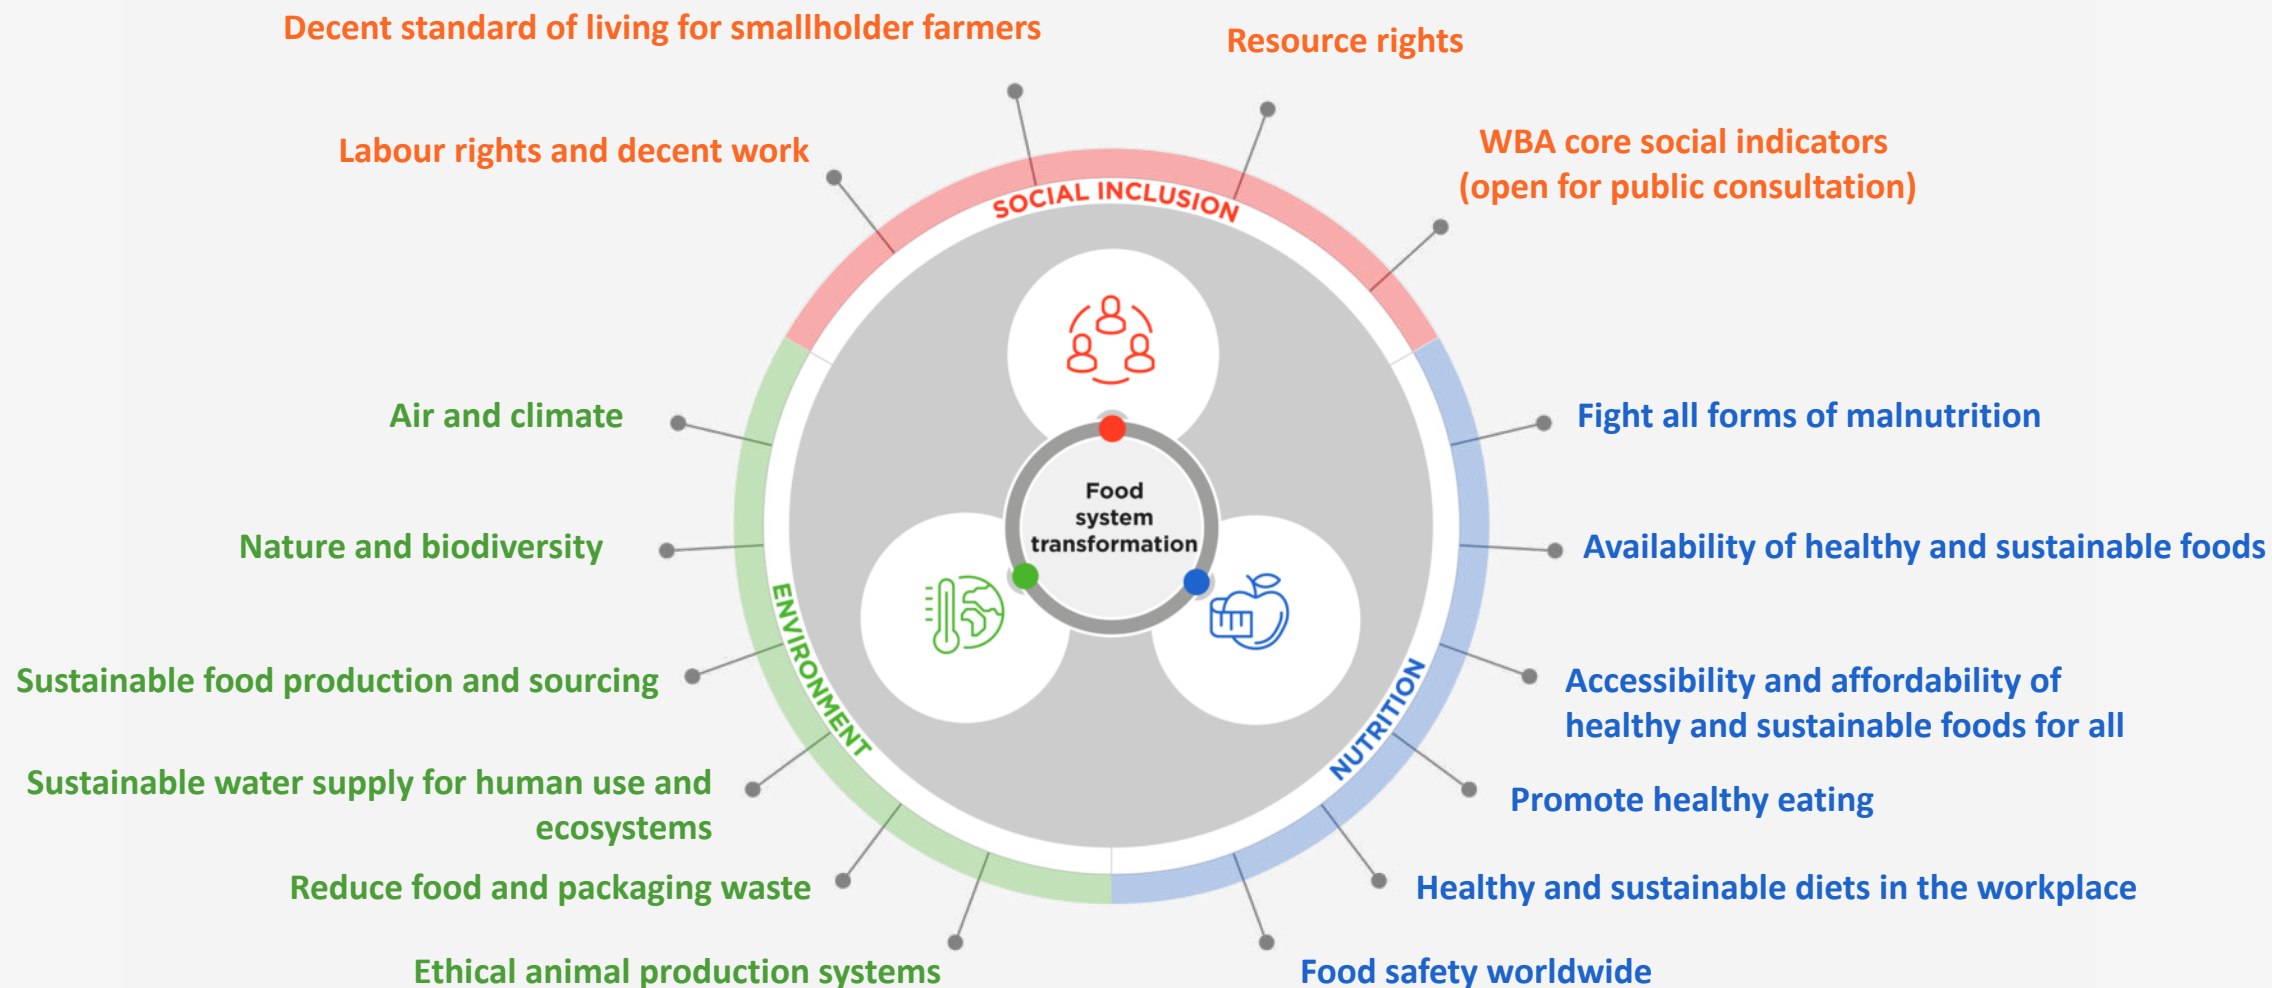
Decent standard of living for smallholder farmers

Resource rights

Labour rights and decent work

WBA core social indicators (open for public consultation)

SOCIAL INCLUSION

Air and climate

Fight all forms of malnutrition

Food system transformation

Nature and biodiversity

Availability of healthy and sustainable foods

ENVIRONMENT

Sustainable food production and sourcing

Accessibility and affordability of healthy and sustainable foods for all

NUTRITION

Sustainable water supply for human use and ecosystems

Promote healthy eating

Reduce food and packaging waste

Healthy and sustainable diets in the workplace

Ethical animal production systems

Food safety worldwide